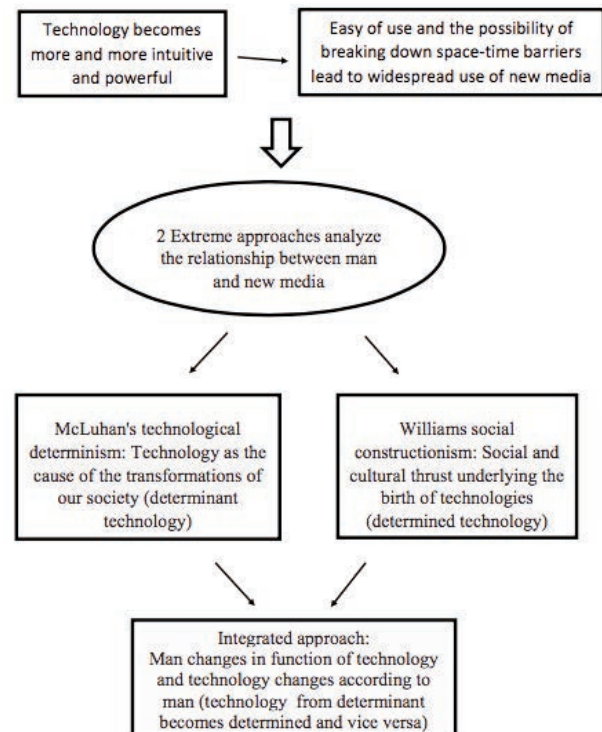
Technology becomes more and more intuitive and powerful

Easy of use and the possibility of breaking down space-time barriers lead to widespread use of new media

2 Extreme approaches analyze the relationship between man and new media

McLuhan's technological determinism: Technology as the cause of the transformations of our society (determinant technology)

Williams social constructionism: Social and cultural thrust underlying the birth of technologies (determined technology)

Integrated approach: Man changes in function of technology and technology changes according to man (technology from determinant becomes determined and vice versa)